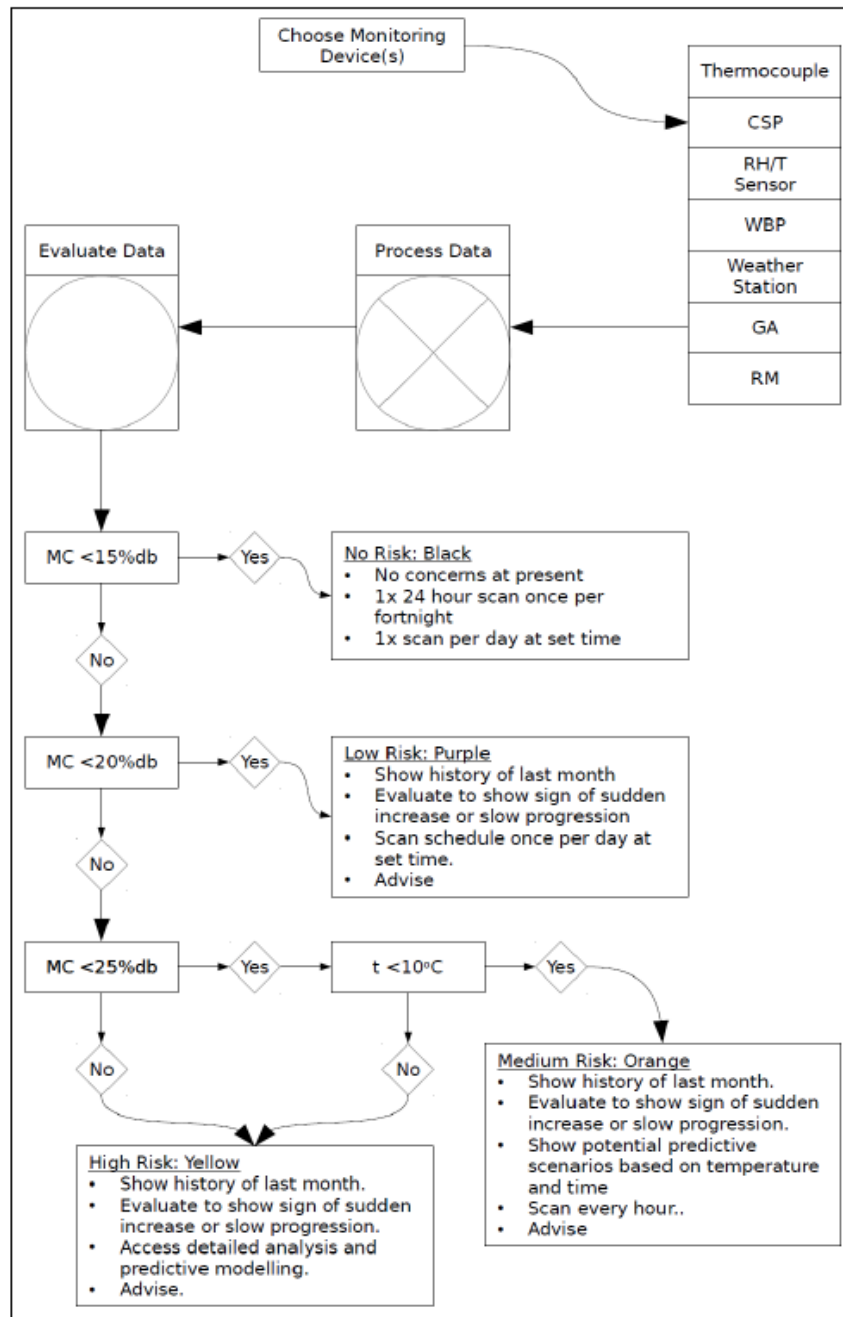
Choose Monitoring Device(s)

Thermocouple

CSP

RH/T Sensor

WBP

Weather Station

GA

RM

Evaluate Data

Process Data

MC <15%db

Yes

No Risk: Black
- No concerns at present
- 1x 24 hour scan once per fortnight
- 1x scan per day at set time

No

MC <20%db

Yes

Low Risk: Purple
- Show history of last month
- Evaluate to show sign of sudden increase or slow progression
- Scan schedule once per day at set time.
- Advise

No

MC <25%db

Yes

t <10$^{o}$C

Yes

No

No

Medium Risk: Orange
- Show history of last month.
- Evaluate to show sign of sudden increase or slow progression.
- Show potential predictive scenarios based on temperature and time
- Scan every hour..
- Advise

High Risk: Yellow
- Show history of last month.
- Evaluate to show sign of sudden increase or slow progression.
- Access detailed analysis and predictive modelling.
- Advise.